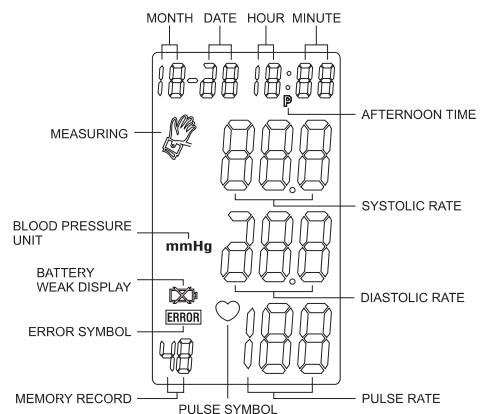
MONTH DATE HOUR MINUTE

18-28 18:88

P

AFTERNOON TIME

MEASURING

888

SYSTOLIC RATE

BLOOD PRESSURE UNIT

mmHg

888

BATTERY WEAK DISPLAY

DIASTOLIC RATE

ERROR

ERROR SYMBOL

188

48

MEMORY RECORD

PULSE SYMBOL

PULSE RATE